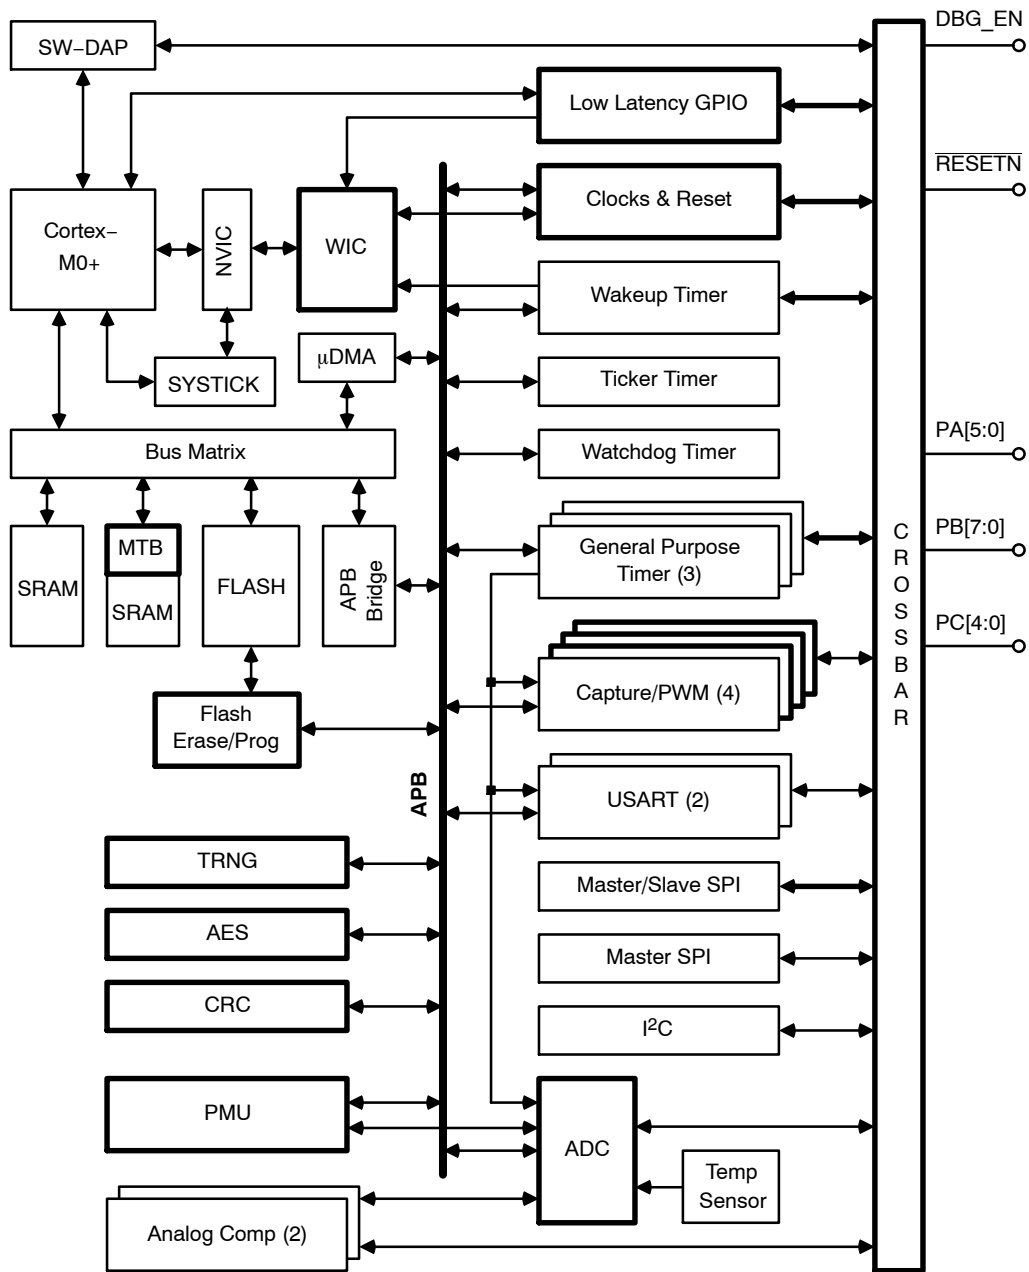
SW–DAP

DBG_EN

Low Latency GPIO

$\overline{\text{RESETN}}$

Cortex–M0+

NVIC

WIC

Clocks & Reset

Wakeup Timer

μDMA

SYSTICK

Ticker Timer

Bus Matrix

Watchdog Timer

PA[5:0]

SRAM

MTB

SRAM

FLASH

APB Bridge

General Purpose Timer (3)

PB[7:0]

PC[4:0]

C R O S S B A R

Capture/PWM (4)

Flash Erase/Prog

APB

USART (2)

TRNG

Master/Slave SPI

AES

Master SPI

CRC

I$^2$C

PMU

ADC

Temp Sensor

Analog Comp (2)